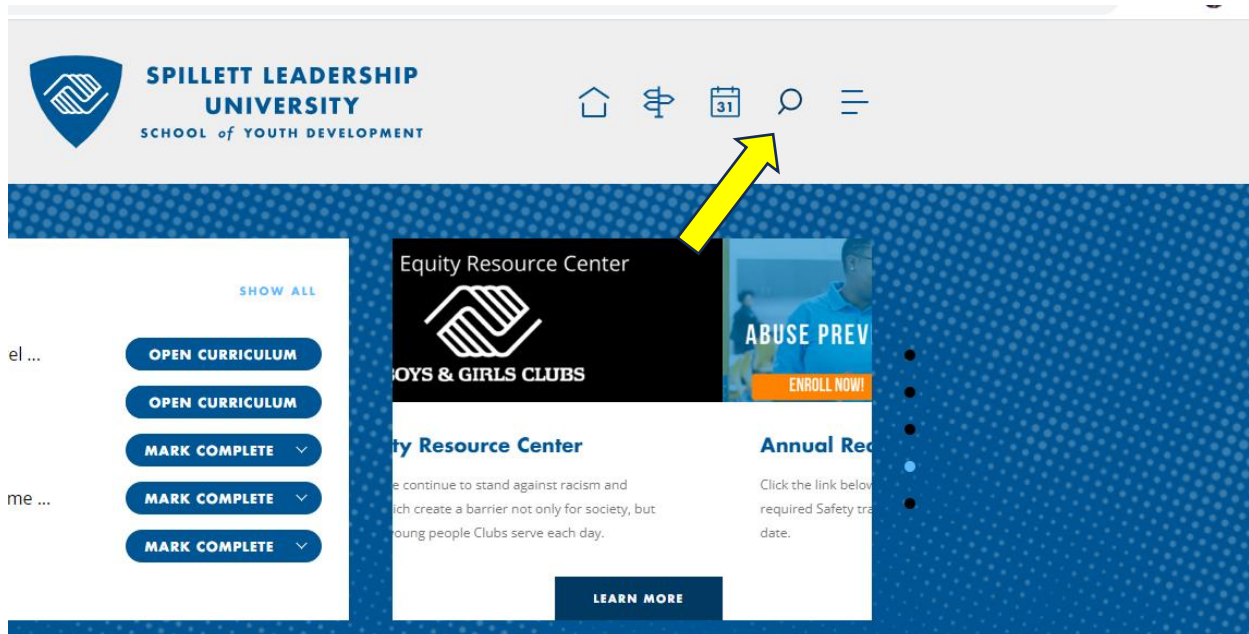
SPILLETT LEADERSHIP UNIVERSITY
SCHOOL of YOUTH DEVELOPMENT

31

SHOW ALL

el ...
OPEN CURRICULUM
OPEN CURRICULUM
MARK COMPLETE
me ...
MARK COMPLETE
MARK COMPLETE

Equity Resource Center
BOYS & GIRLS CLUBS

ty Resource Center
e continue to stand against racism and ich create a barrier not only for society, but oung people Clubs serve each day.

LEARN MORE

ABUSE PREV
ENROLL NOW!

Annual Re
Click the link below required Safety tr date.